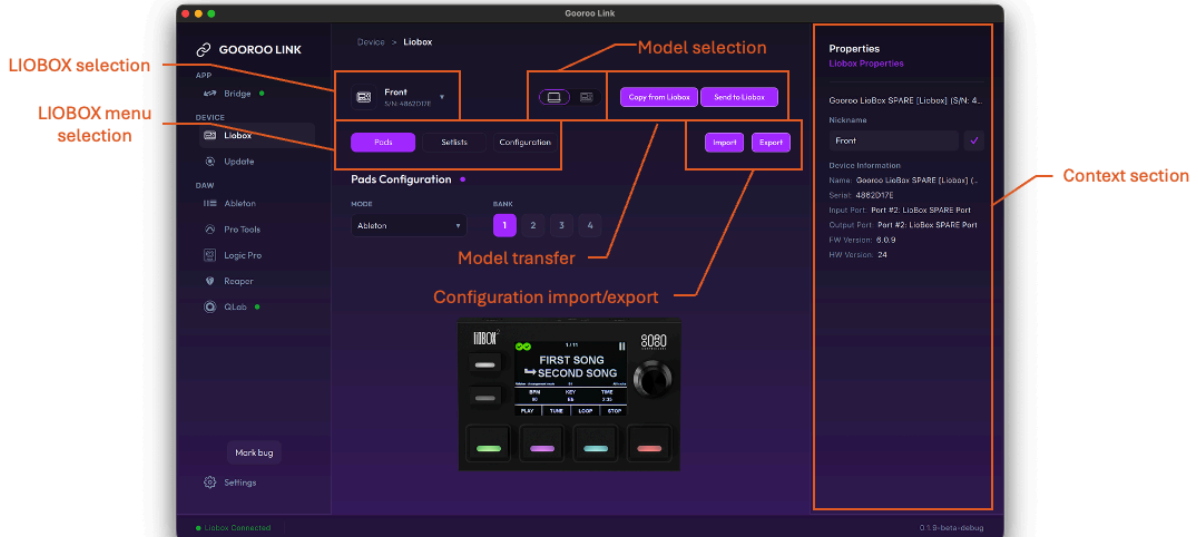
Gooroo Link

GOOROO LINK

APP

Bridge

DEVICE

Liobox

Update

DAW

Ableton

Pro Tools

Logic Pro

Reaper

QLab

Mark bug

Settings

Liobox Connected

Device > Liobox

Front
S/N: 4862D17E

Copy from Liobox

Send to Liobox

Pads

Setlists

Configuration

Import

Export

Pads Configuration

MODE

Ableton

BANK

1 2 3 4

LIOBOX

1 / 11

FIRST SONG

SECOND SONG

BPM

KEY

TIME

PLAY

TUNE

LOOP

STOP

8080

Properties

Liobox Properties

Gooroo LioBox SPARE [Liobox] (S/N: 4...

Nickname

Front

Device Information

Name: Gooroo LioBox SPARE [Liobox] (...

Serial: 4862D17E

Input Port: Port #2: LioBox SPARE Port

Output Port: Port #2: LioBox SPARE Port

FW Version: 6.0.9

HW Version: 24

0.1.9-beta-debug

LIOBOX selection

LIOBOX menu selection

Model selection

Model transfer

Configuration import/export

Context section